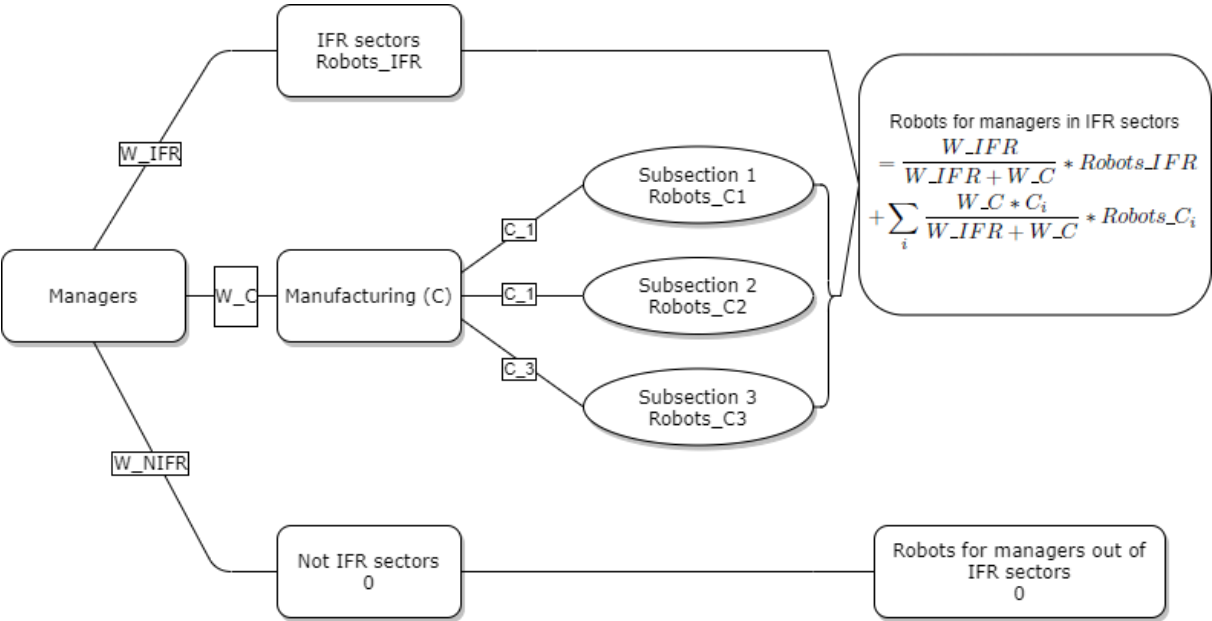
IFR sectors
Robots_IFR

W_IFR

Robots for managers in IFR sectors
$= \frac{W\_IFR}{W\_IFR + W\_C} * Robots\_IFR + \sum_i \frac{W\_C * C_i}{W\_IFR + W\_C} * Robots\_C_i$

Subsection 1
Robots_C1

C_1

Managers

W_C

Manufacturing (C)

C_1

Subsection 2
Robots_C2

C_3

Subsection 3
Robots_C3

W_NIFR

Not IFR sectors
0

Robots for managers out of IFR sectors
0